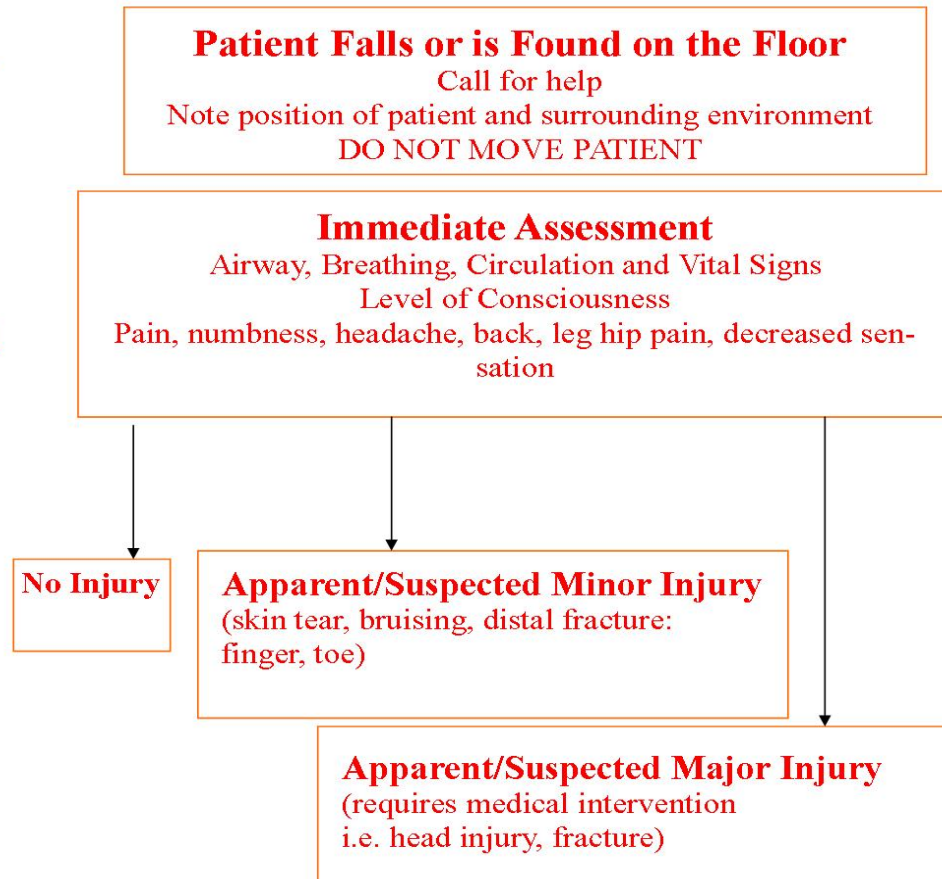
Patient Falls or is Found on the Floor
Call for help
Note position of patient and surrounding environment
DO NOT MOVE PATIENT

Immediate Assessment
Airway, Breathing, Circulation and Vital Signs
Level of Consciousness
Pain, numbness, headache, back, leg hip pain, decreased sensation

No Injury

Apparent/Suspected Minor Injury
(skin tear, bruising, distal fracture: finger, toe)

Apparent/Suspected Major Injury
(requires medical intervention i.e. head injury, fracture)